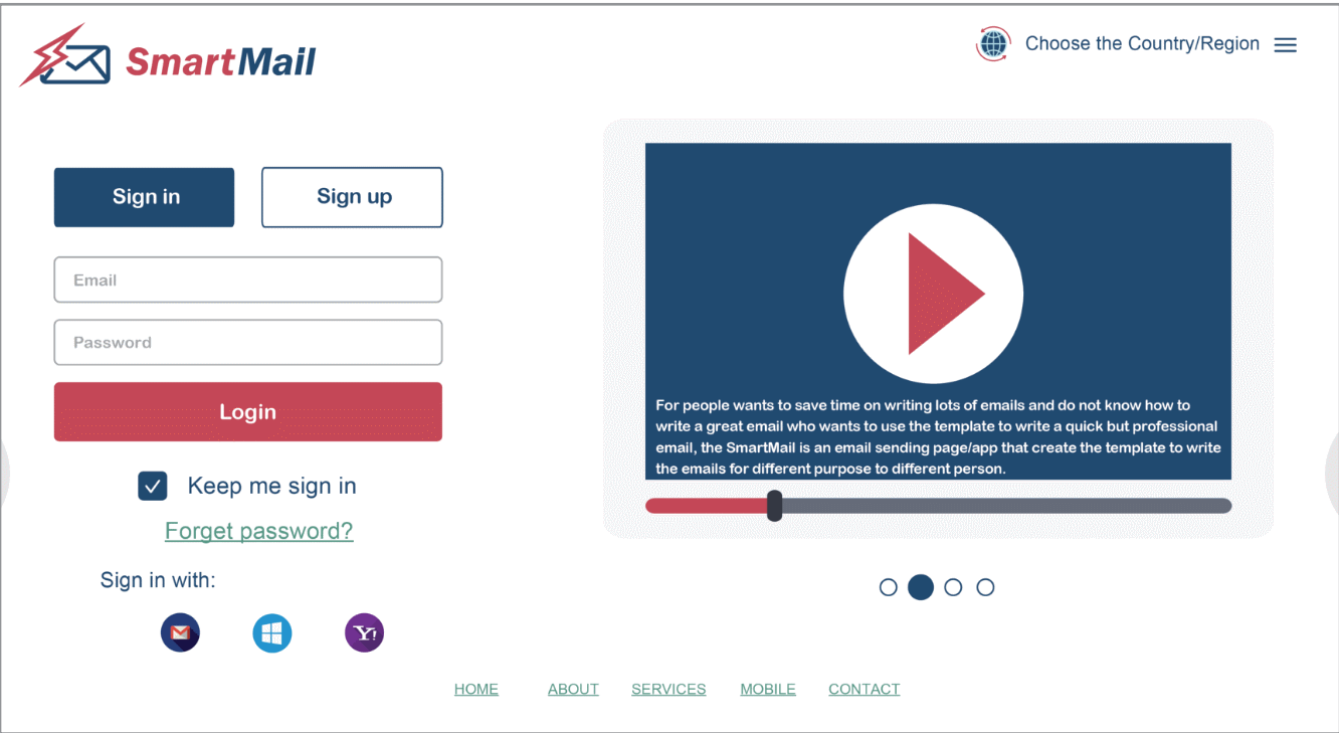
SmartMail

Choose the Country/Region

Sign in

Sign up

Email

Password

Login

Keep me sign in

Forget password?

Sign in with:

Y!

For people wants to save time on writing lots of emails and do not know how to write a great email who wants to use the template to write a quick but professional email, the SmartMail is an email sending page/app that create the template to write the emails for different purpose to different person.

HOME ABOUT SERVICES MOBILE CONTACT